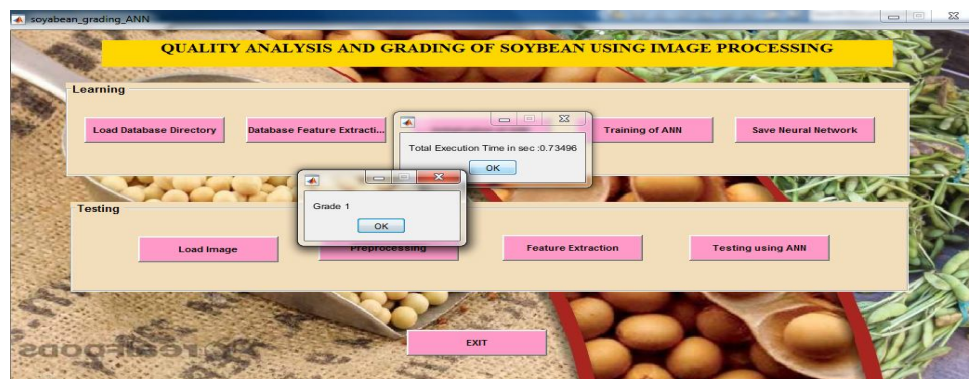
soyabean_grading_ANN

QUALITY ANALYSIS AND GRADING OF SOYBEAN USING IMAGE PROCESSING

Learning

Load Database Directory

Database Feature Extracti...

Training of ANN

Save Neural Network

Total Execution Time in sec :0.73496

OK

Grade 1

OK

Testing

Load Image

Preprocessing

Feature Extraction

Testing using ANN

EXIT